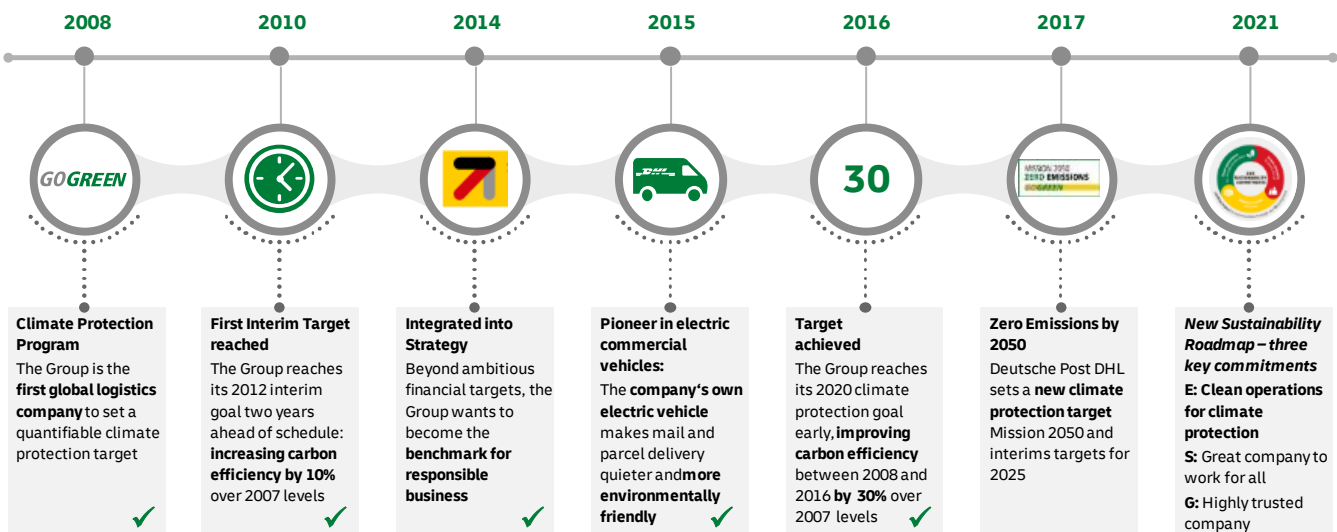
2008

2010

2014

2015

2016

2017

2021

GOGREEN

30

MISSION 2050 ZERO EMISSIONS GOGREEN

Climate Protection Program

The Group is the **first global logistics company** to set a quantifiable climate protection target

✓

First Interim Target reached

The Group reaches its 2012 interim goal two years ahead of schedule: **increasing carbon efficiency by 10%** over 2007 levels

✓

Integrated into Strategy

Beyond ambitious financial targets, the Group wants to become the **benchmark for responsible business**

✓

Pioneer in electric commercial vehicles:

The **company's own electric vehicle** makes mail and parcel delivery quieter and **more environmentally friendly**

✓

Target achieved

The Group reaches its 2020 climate protection goal early, **improving carbon efficiency** between 2008 and 2016 **by 30%** over 2007 levels

✓

Zero Emissions by 2050

Deutsche Post DHL sets a **new climate protection target** Mission 2050 and interims targets for 2025

New Sustainability Roadmap – three key commitments

E: Clean operations for climate protection

S: Great company to work for all

G: Highly trusted company